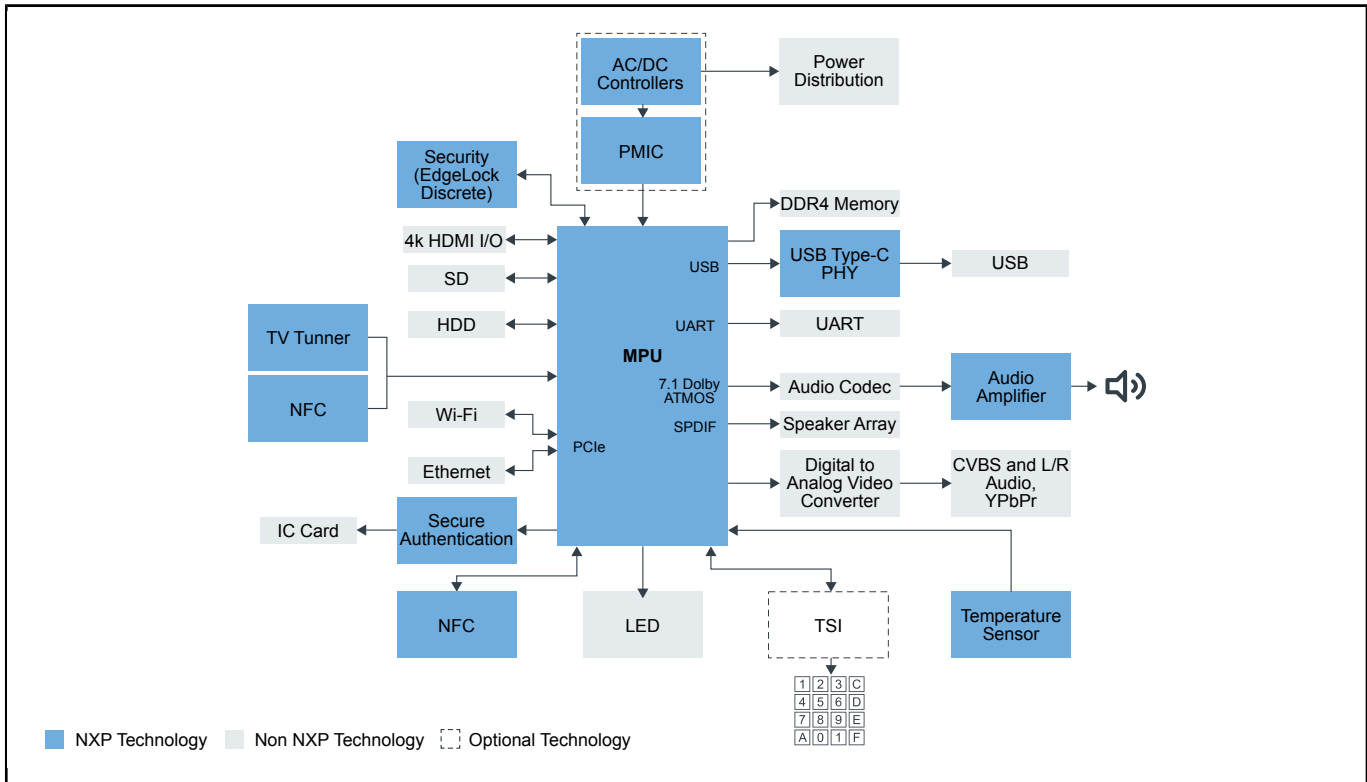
AC/DC Controllers

Power Distribution

PMIC

Security (EdgeLock Discrete)

DDR4 Memory

4k HDMI I/O

USB

USB Type-C PHY

USB

SD

HDD

UART

UART

TV Tunner

MPU

NFC

7.1 Dolby ATMOS

Audio Codec

Audio Amplifier

Wi-Fi

SPDIF

Speaker Array

PCIe

Ethernet

Digital to Analog Video Converter

CVBS and L/R Audio, YPbPr

IC Card

Secure Authentication

NFC

LED

TSI

Temperature Sensor

| 1 | 2 | 3 | C |
|---|---|---|---|
| 4 | 5 | 6 | D |
| 7 | 8 | 9 | E |
| A | 0 | 1 | F |

NXP Technology Non NXP Technology Optional Technology